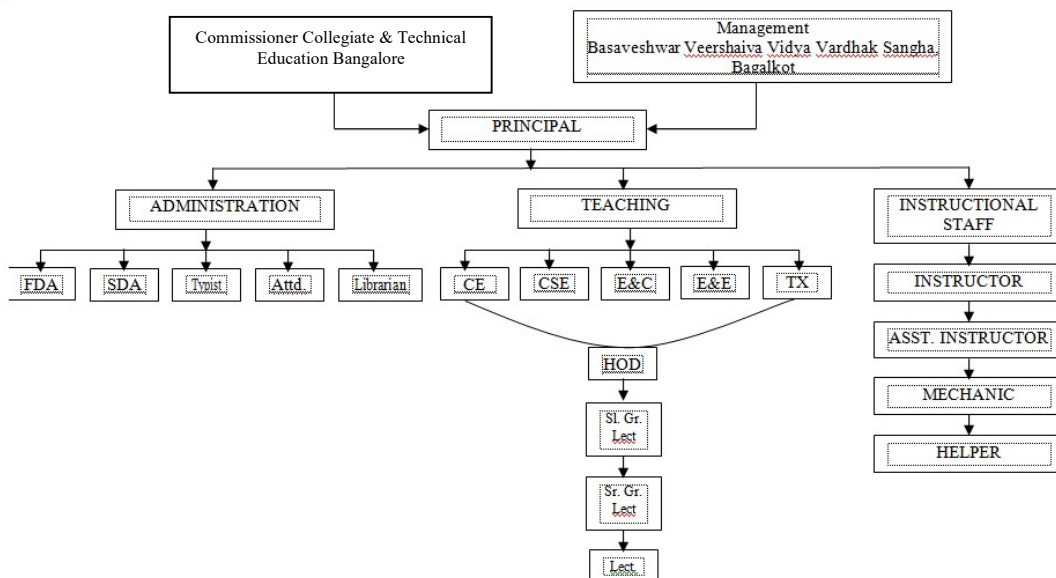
Commissioner Collegiate & Technical Education Bangalore

Management
Basaveshwar Veershaiva Vidya Vardhak Sangha, Bagalkot

PRINCIPAL

ADMINISTRATION

TEACHING

INSTRUCTIONAL STAFF

FDA

SDA

Typist

Attd.

Librarian

CE

CSE

E&C

E&E

TX

INSTRUCTOR

ASST. INSTRUCTOR

MECHANIC

HELPER

HOD

Sl. Gr. Lect

Sr. Gr. Lect

Lect.